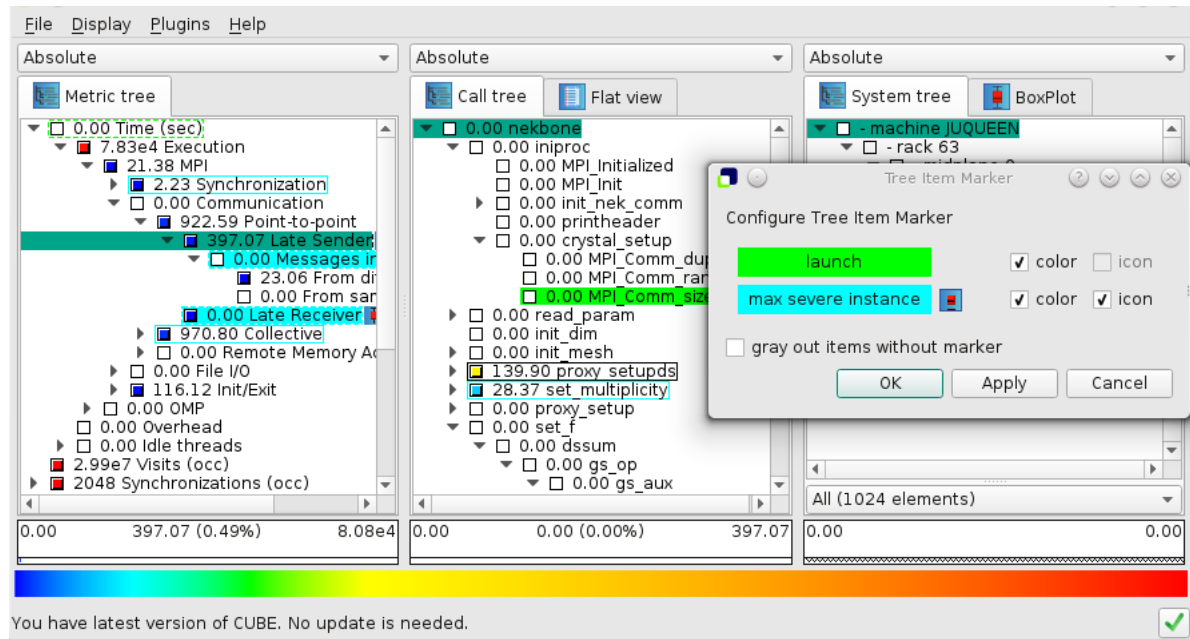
File Display Plugins Help

Absolute

Metric tree

0.00 Time (sec)
7.83e4 Execution
21.38 MPI
2.23 Synchronization
0.00 Communication
922.59 Point-to-point
397.07 Late Sender
0.00 Messages i
23.06 From di
0.00 From sar
0.00 Late Receiver
970.80 Collective
0.00 Remote Memory A
0.00 File I/O
116.12 Init/Exit
0.00 OMP
0.00 Overhead
0.00 Idle threads
2.99e7 Visits (occ)
2048 Synchronizations (occ)

0.00 397.07 (0.49%) 8.08e4

Absolute

Call tree

Flat view

0.00 nekbone
0.00 iniproc
0.00 MPI_Initialized
0.00 MPI_Init
0.00 init_nek_comm
0.00 printheader
0.00 crystal_setup
0.00 MPI_Comm_du
0.00 MPI_Comm_ra
0.00 MPI_Comm_siz
0.00 read_param
0.00 init_dim
0.00 init_mesh
139.90 proxy_setupds
28.37 set_multiplicity
0.00 proxy_setup
0.00 set_f
0.00 dssum
0.00 gs_op
0.00 gs_aux

0.00 0.00 (0.00%) 397.07

Absolute

System tree

BoxPlot

- machine JUQUEEN
- rack 63

All (1024 elements)

0.00 0.00

Tree Item Marker

Configure Tree Item Marker

launch
color
icon

max severe instance
color
icon

gray out items without marker

OK
Apply
Cancel

You have latest version of CUBE. No update is needed.